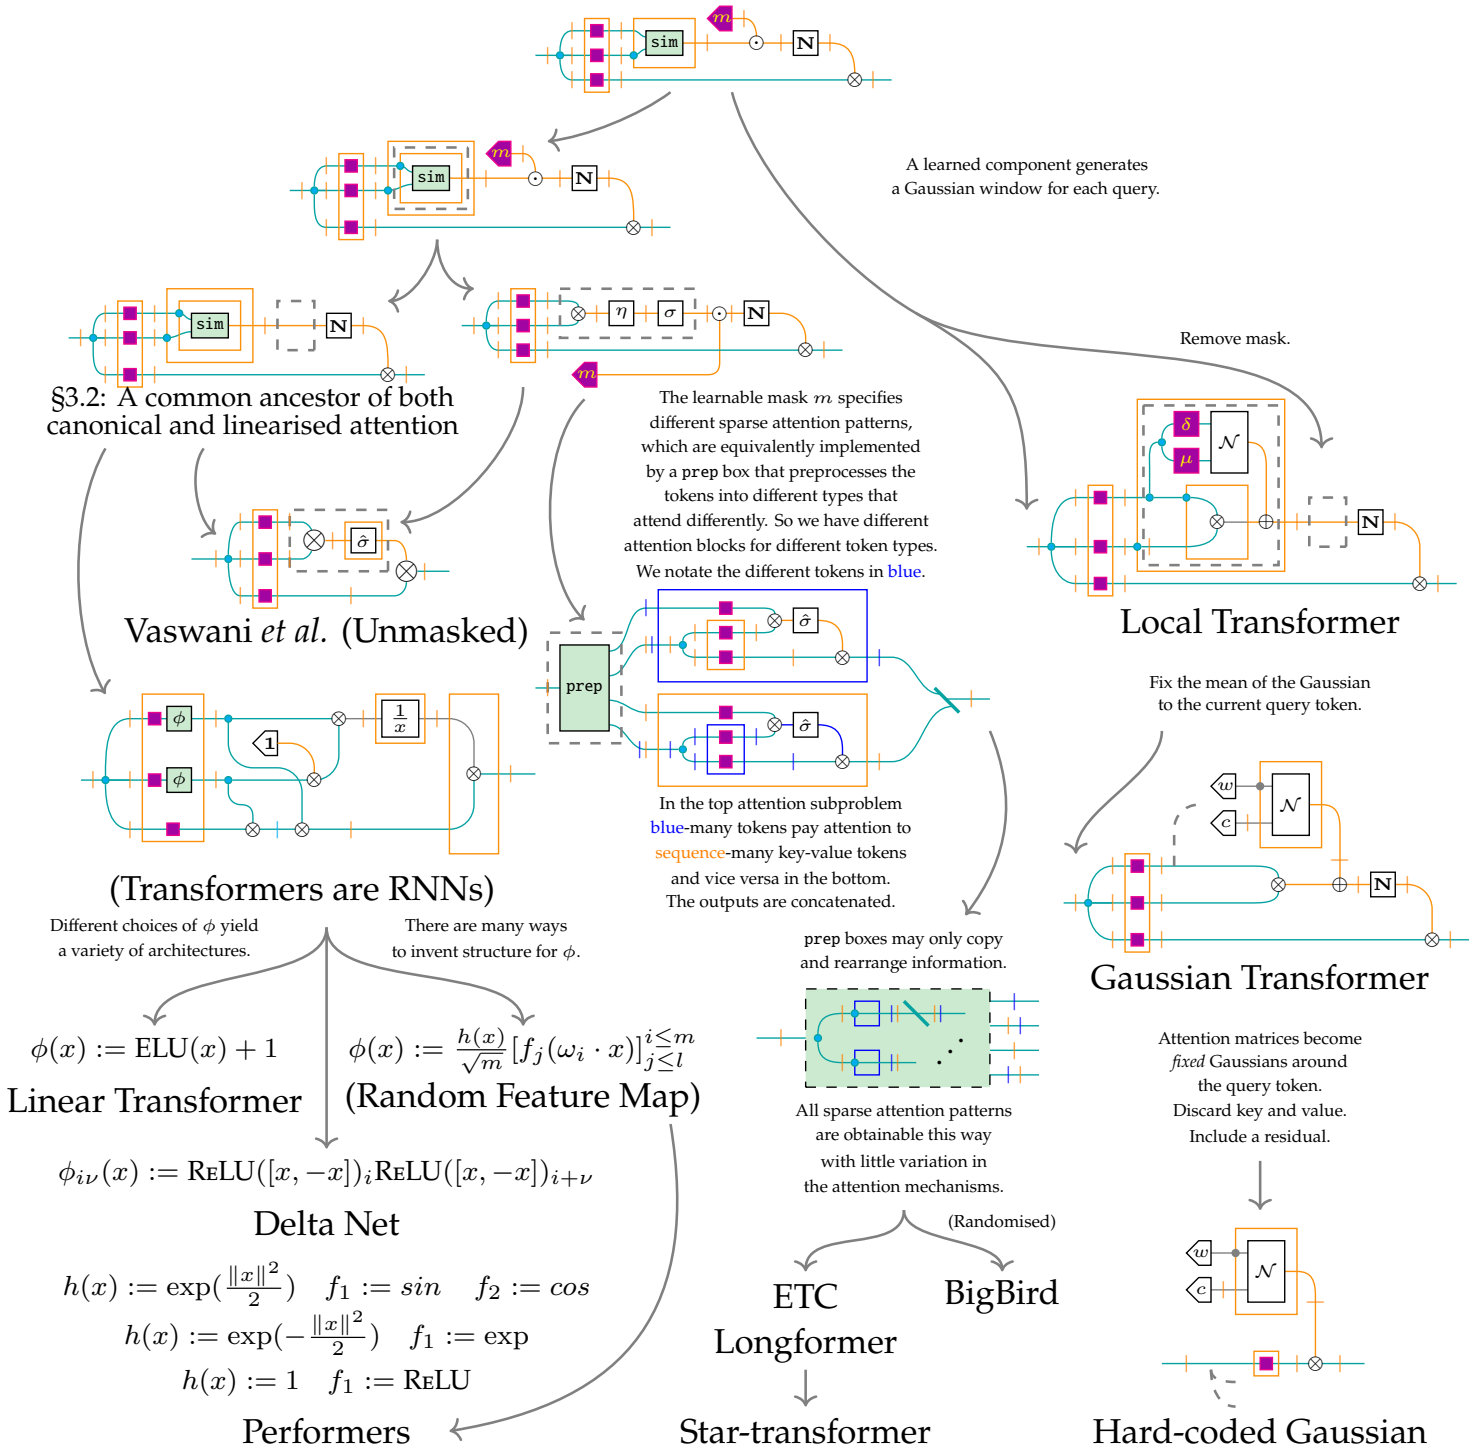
$m$ sim N

$m$ sim N

A learned component generates a Gaussian window for each query.

sim N

$\eta$ $\sigma$ N

$m$

Remove mask.

§3.2: A common ancestor of both canonical and linearised attention

The learnable mask $m$ specifies different sparse attention patterns, which are equivalently implemented by a prep box that preprocesses the tokens into different types that attend differently. So we have different attention blocks for different token types. We notate the different tokens in blue.

$\delta$ $\mu$ $\mathcal{N}$ N

$\hat{\sigma}$

Vaswani et al. (Unmasked)

Local Transformer

prep $\hat{\sigma}$ $\hat{\sigma}$

$\phi$ $\phi$ 1 $\frac{1}{x}$

Fix the mean of the Gaussian to the current query token.

In the top attention subproblem blue-many tokens pay attention to sequence-many key-value tokens and vice versa in the bottom. The outputs are concatenated.

$w$ $c$ $\mathcal{N}$ N

(Transformers are RNNs)

Different choices of $\phi$ yield a variety of architectures.

There are many ways to invent structure for $\phi$.

prep boxes may only copy and rearrange information.

Gaussian Transformer

Attention matrices become fixed Gaussians around the query token. Discard key and value. Include a residual.

$\phi(x) := \text{ELU}(x) + 1$

Linear Transformer

$\phi(x) := \frac{h(x)}{\sqrt{m}}[f_j(\omega_i \cdot x)]_{j\leq l}^{i\leq m}$

(Random Feature Map)

All sparse attention patterns are obtainable this way with little variation in the attention mechanisms.

$\phi_{i\nu}(x) := \text{ReLU}([x,-x])_i\text{ReLU}([x,-x])_{i+\nu}$

Delta Net

(Randomised)

$w$ $c$ $\mathcal{N}$

ETC

BigBird

Longformer

$h(x) := \exp(\frac{\|x\|^2}{2})$ $f_1 := sin$ $f_2 := cos$

$h(x) := \exp(-\frac{\|x\|^2}{2})$ $f_1 := \exp$

$h(x) := 1$ $f_1 := \text{ReLU}$

Performers

Star-transformer

Hard-coded Gaussian